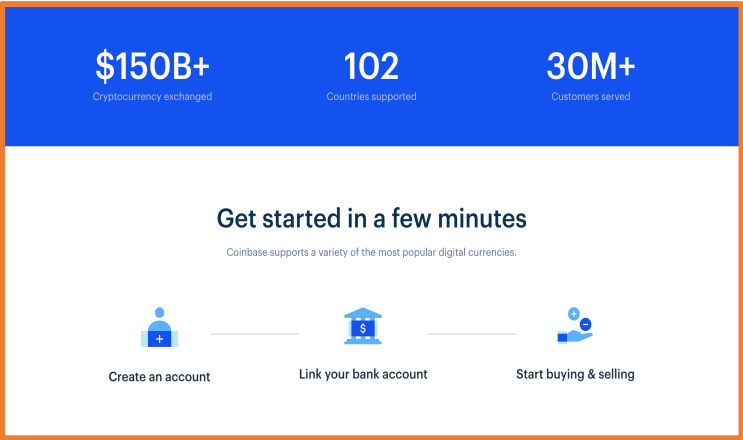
$150B+
Cryptocurrency exchanged

102
Countries supported

30M+
Customers served

Get started in a few minutes

Coinbase supports a variety of the most popular digital currencies.

Create an account

$

Link your bank account

Start buying & selling